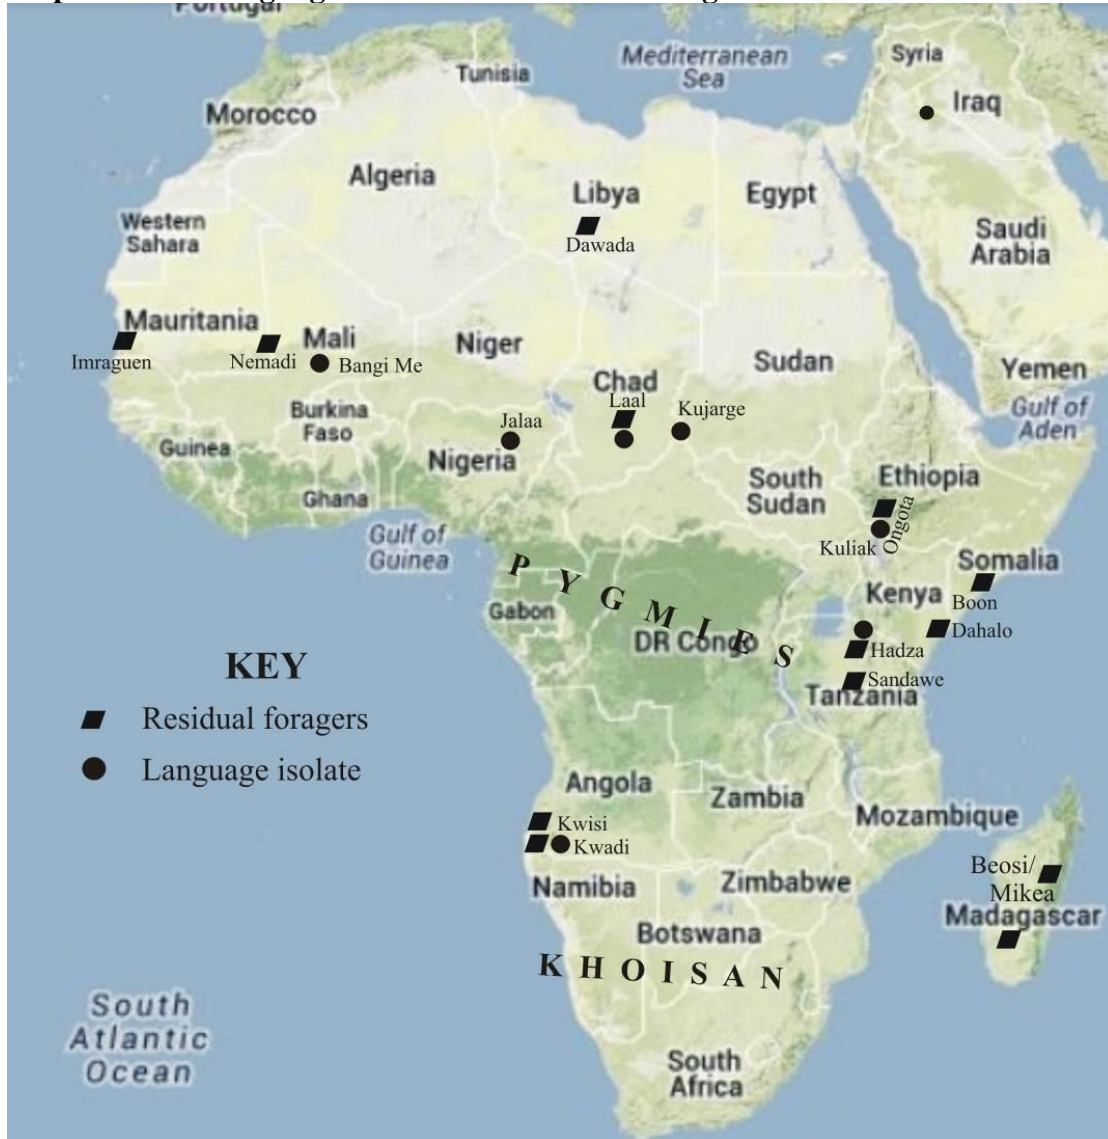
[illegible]

Portugal

Mediterranean Sea

Syria

Tunisia

Iraq

Morocco

Algeria

Libya

Egypt

Western Sahara

Dawada

Saudi Arabia

Mauritania

Mali

Niger

Sudan

Yemen

Imraguen

Nemadi

Bangi Me

Chad

Laal

Kujarge

Burkina Faso

Jalaa

Gulf of Aden

Guinea

Nigeria

South Sudan

Ethiopia

Ghana

Ongota

Gulf of Guinea

Kuliak

Somalia

P Y G M I E S

Kenya

Boon

Gabon

DR Congo

Dahalo

Hadza

KEY

Sandawe

Tanzania

Residual foragers

Language isolate

Angola

Zambia

Mozambique

Kwisi

Kwadi

Beosi/ Mikea

Namibia

Zimbabwe

Madagascar

Botswana

K H O I S A N

South Atlantic Ocean

South Africa